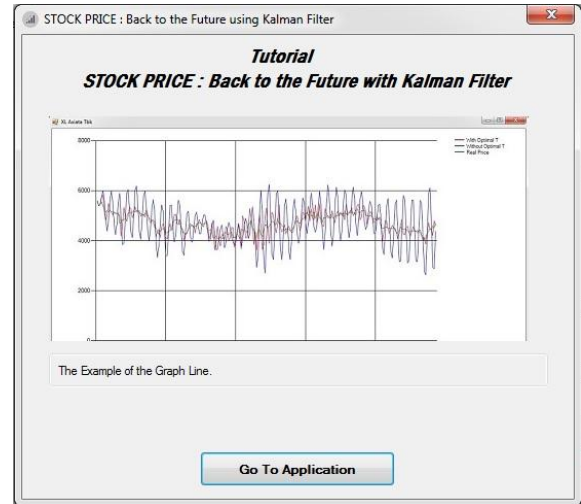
STOCK PRICE : Back to the Future using Kalman Filter

Tutorial
STOCK PRICE : Back to the Future with Kalman Filter

XL Axiata Tbk

8000

6000

4000

2000

0

With Optimal T
Without Optimal T
Real Price

The Example of the Graph Line.

Go To Application